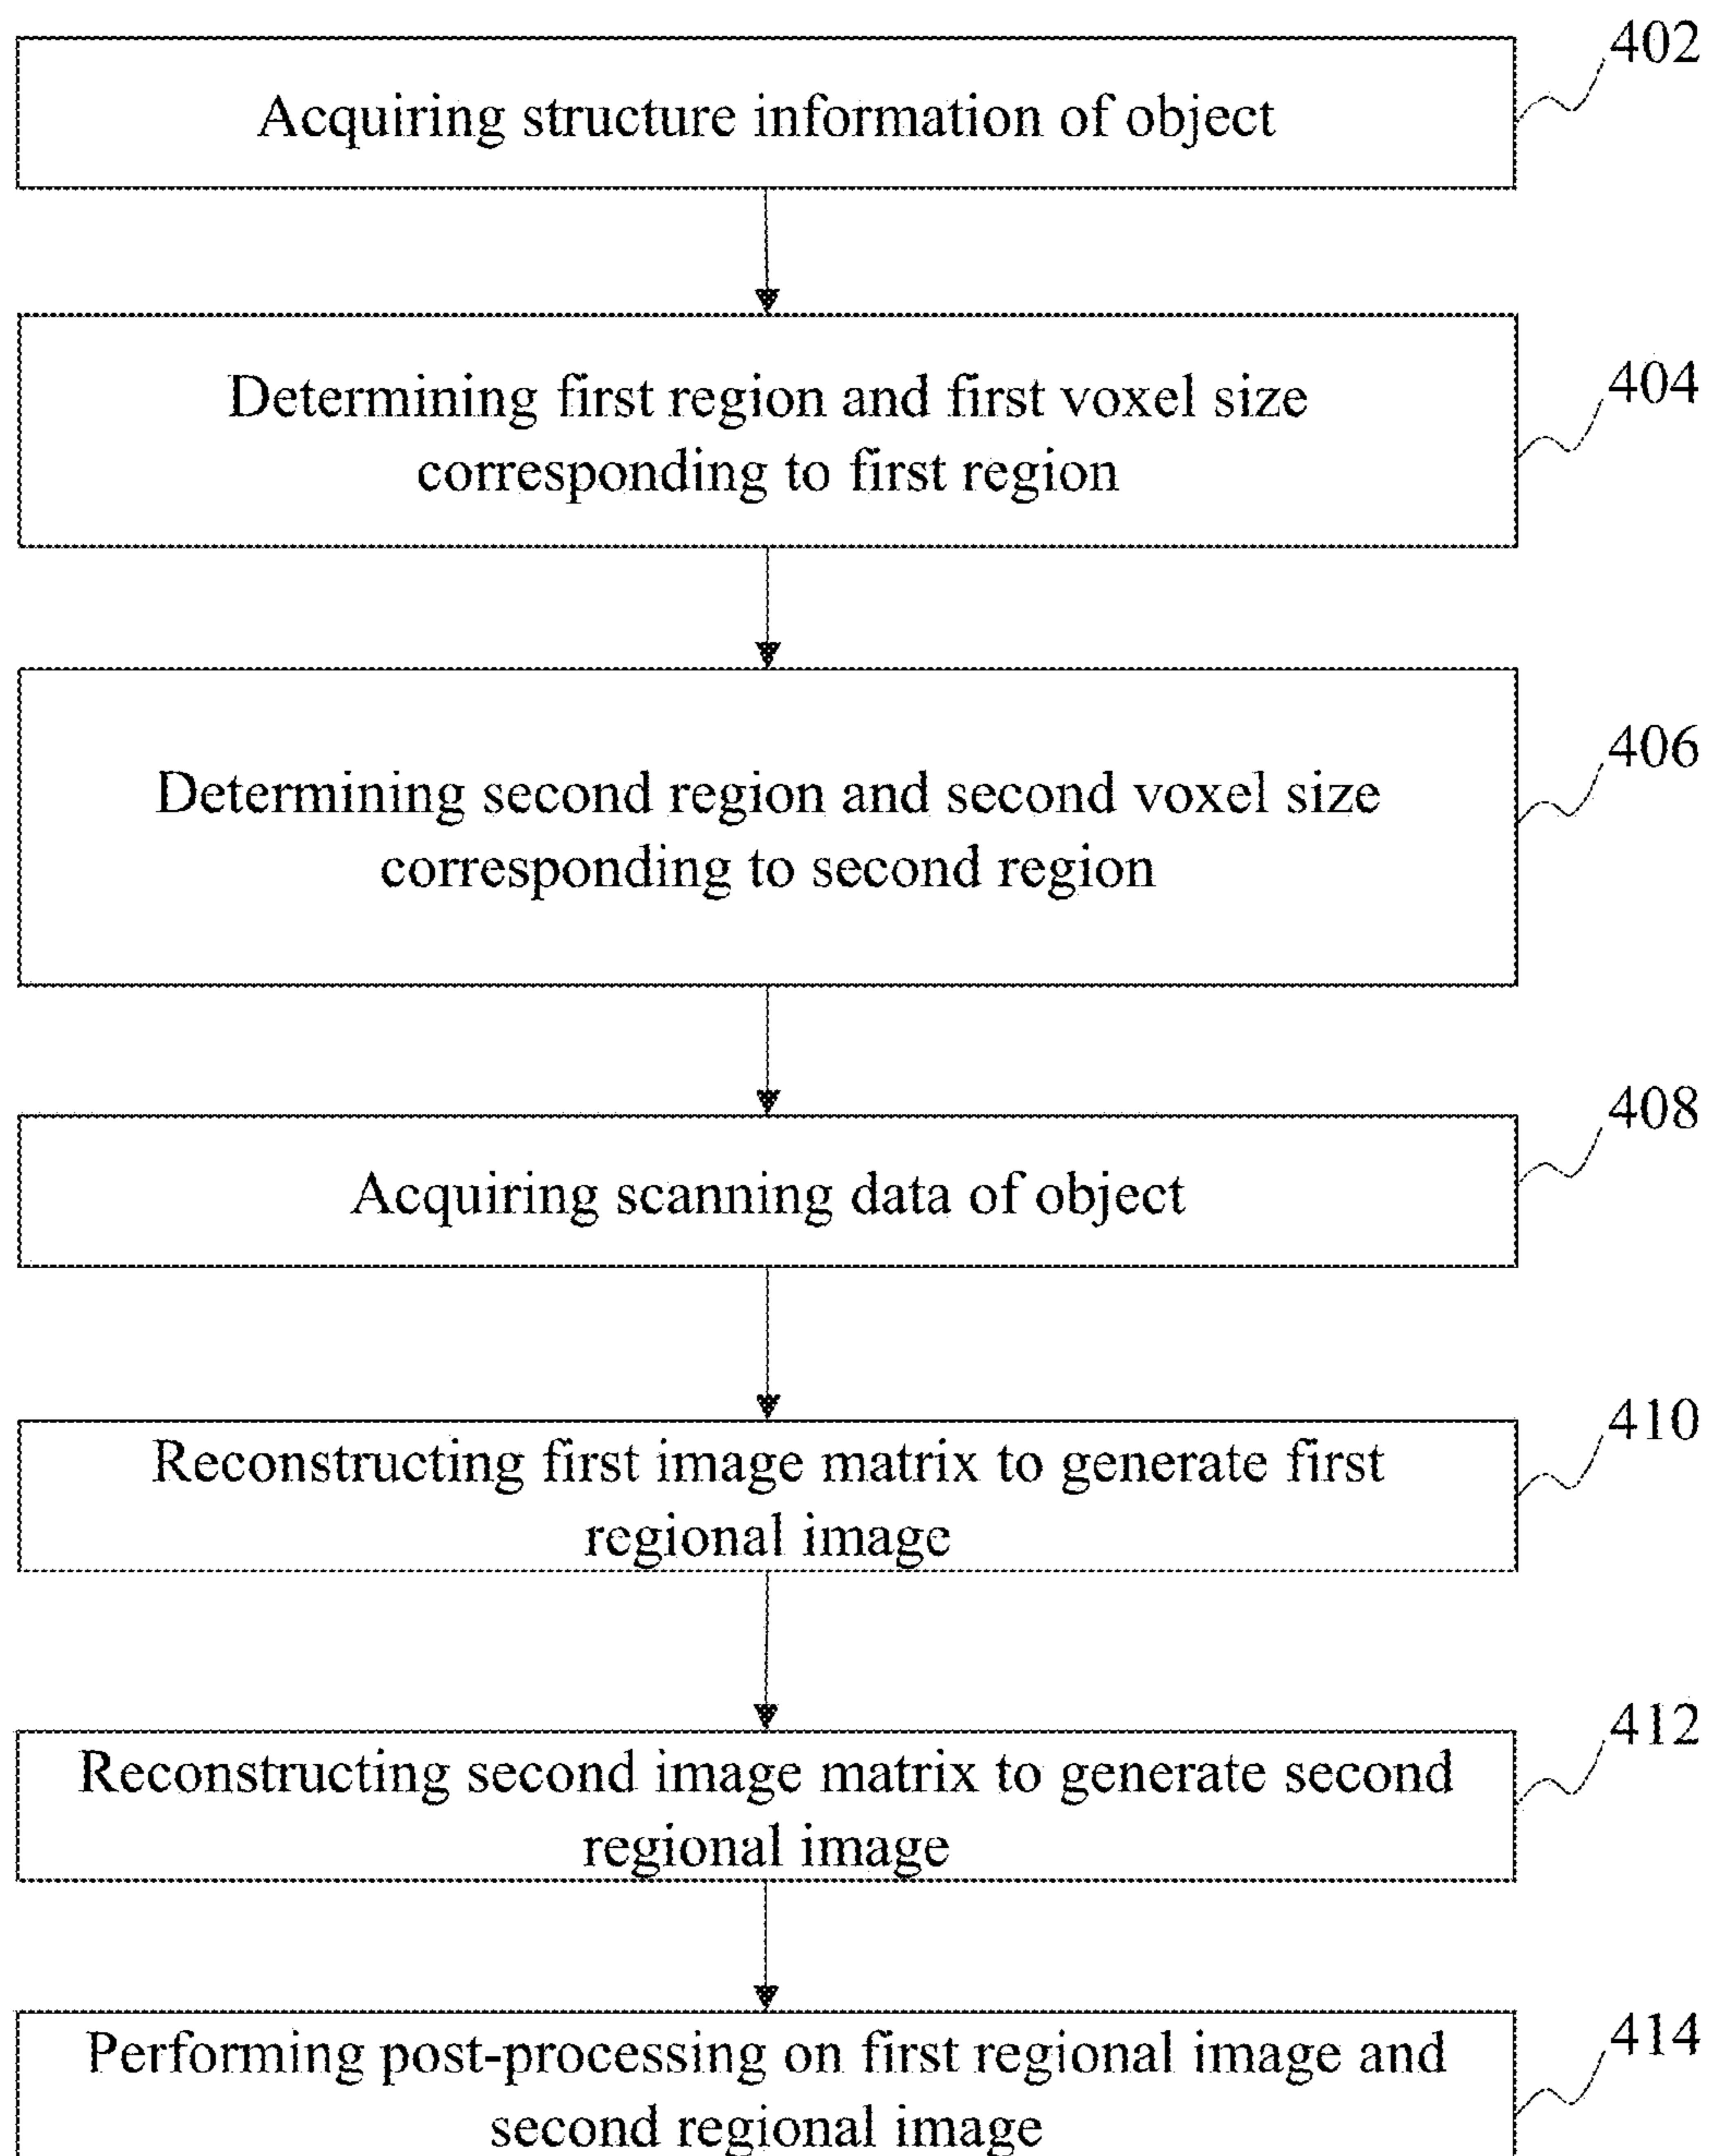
Acquiring structure information of object

402

Determining first region and first voxel size corresponding to first region

404

Determining second region and second voxel size corresponding to second region

406

Acquiring scanning data of object

408

Reconstructing first image matrix to generate first regional image

410

Reconstructing second image matrix to generate second regional image

412

Performing post-processing on first regional image and second regional image

414